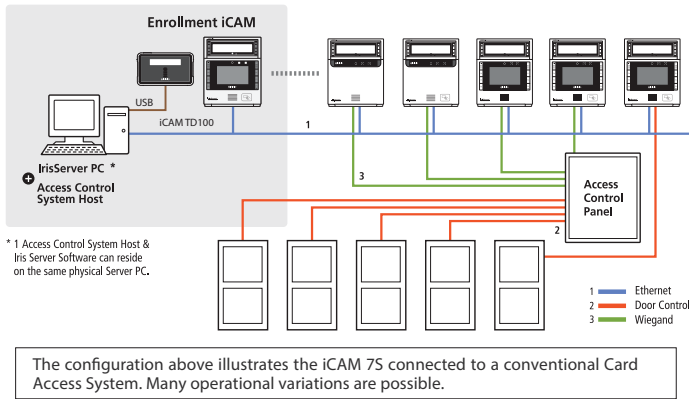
Enrollment iCAM

USB

iCAM TD100

1

IrisServer PC *

Access Control System Host

3

Access Control Panel

2

* 1 Access Control System Host & Iris Server Software can reside on the same physical Server PC.

1 Ethernet
2 Door Control
3 Wiegand

The configuration above illustrates the iCAM 7S connected to a conventional Card Access System. Many operational variations are possible.